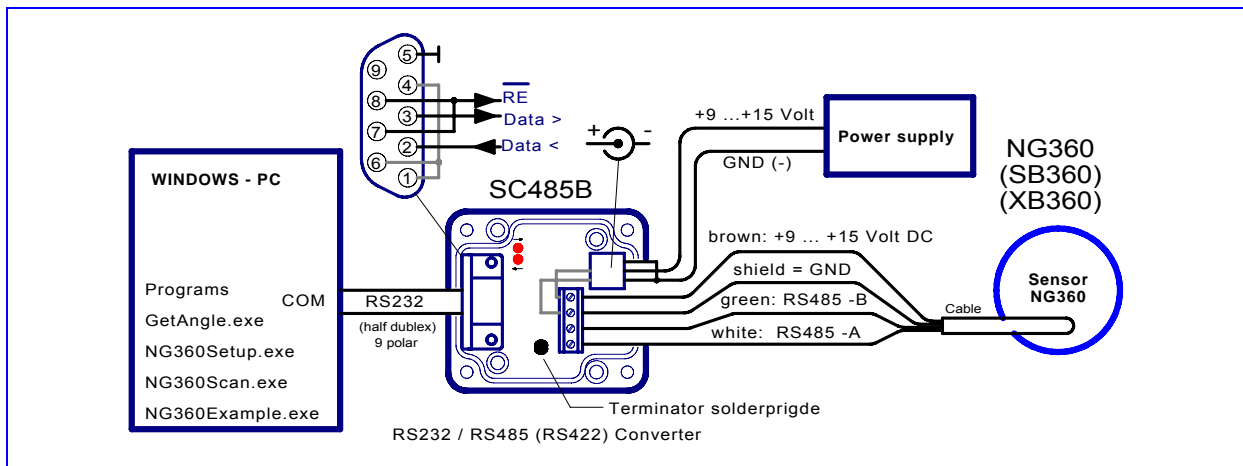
5
9
4
8
$\overline{RE}$
3
Data >
7
2
Data <
6
1
+
-
+9 ...+15 Volt
Power supply
GND (-)
NG360
(SB360)
(XB360)
WINDOWS - PC
SC485B
brown: +9 ... +15 Volt DC
shield = GND
Sensor
NG360
green: RS485 -B
Cable
Programs
COM
RS232
GetAngle.exe
(half dublex)
9 polar
white: RS485 -A
NG360Setup.exe
NG360Scan.exe
NG360Example.exe
Terminator solderprigde
RS232 / RS485 (RS422) Converter